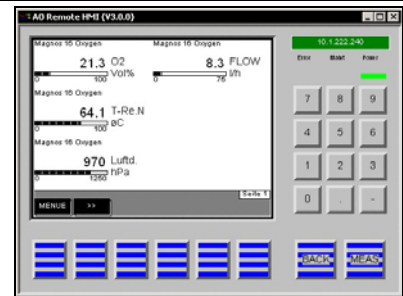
AO Remote HMI (V3.0.0)

Magnos 16 Oxygen
21.3 O2
Vol%
0 100

Magnos 16 Oxygen
8.3 FLOW
l/h
0 75

Magnos 16 Oxygen
64.1 T-Re.N
øC
0 100

Magnos 16 Oxygen
970 Luftd.
hPa
0 1260

Seite 1

MENUE >>

10.1.222.240

Error Maint Power

7 8 9
4 5 6
1 2 3
0 . -

BACK MEAS